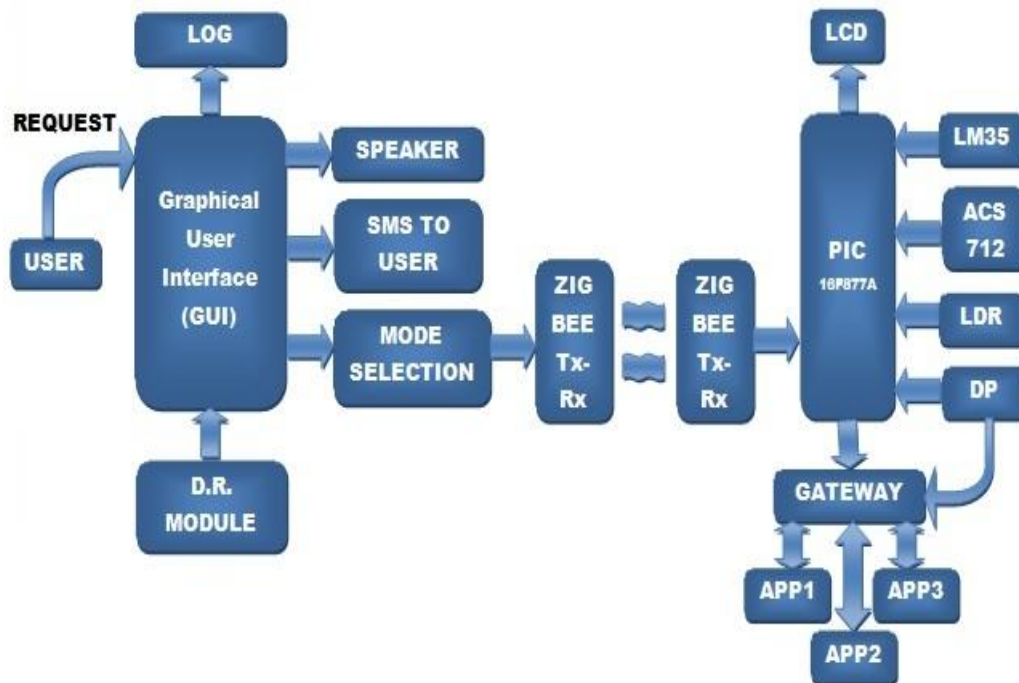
LOG

REQUEST

USER

Graphical User Interface (GUI)

SPEAKER

SMS TO USER

MODE SELECTION

D.R. MODULE

ZIG BEE Tx-Rx

ZIG BEE Tx-Rx

LCD

PIC 16F877A

LM35

ACS 712

LDR

DP

GATEWAY

APP1

APP2

APP3